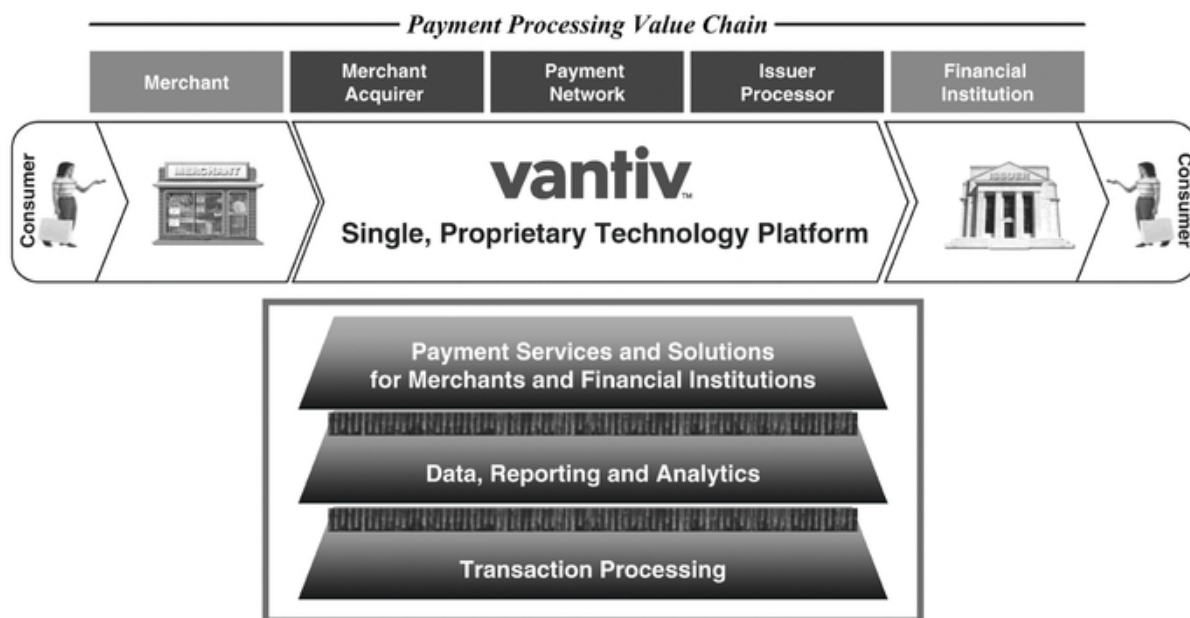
Payment Processing Value Chain

Merchant

Merchant Acquirer

Payment Network

Issuer Processor

Financial Institution

Consumer

MERCHANT

vantiv™

Single, Proprietary Technology Platform

ISSUER

Consumer

Payment Services and Solutions for Merchants and Financial Institutions

Data, Reporting and Analytics

Transaction Processing